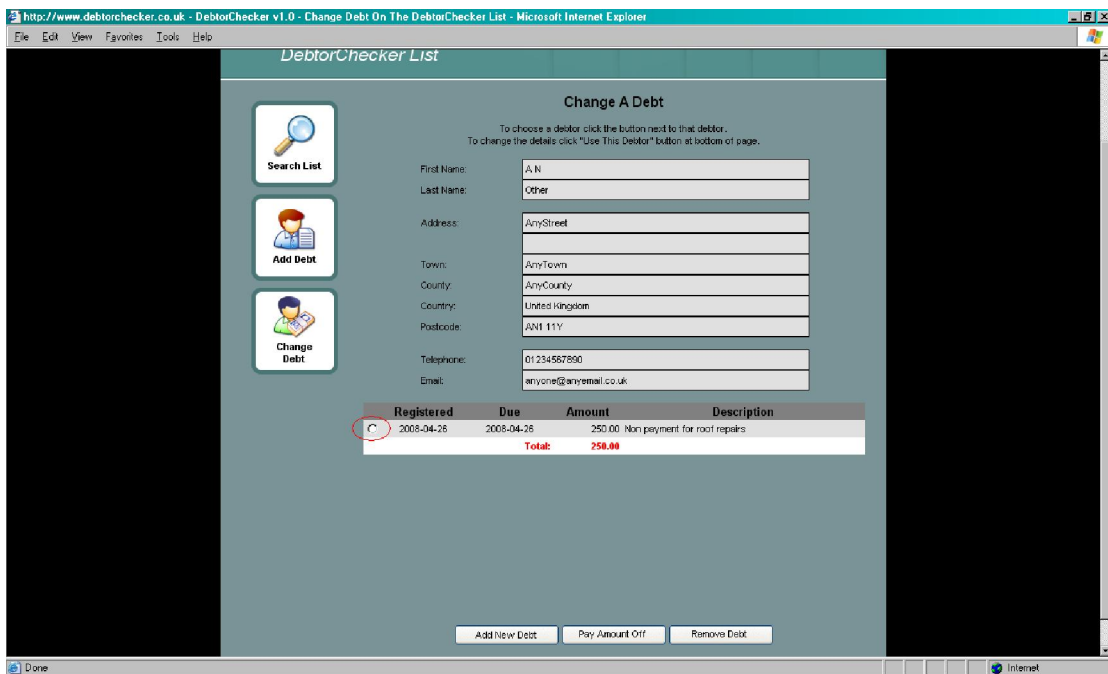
http://www.debtorchecker.co.uk - DebtorChecker v1.0 - Change Debt On The DebtorChecker List - Microsoft Internet Explorer

File Edit View Favorites Tools Help

DebtorChecker List

Search List

Add Debt

Change Debt

Change A Debt

To choose a debtor click the button next to that debtor.
To change the details click "Use This Debtor" button at bottom of page.

First Name: A N
Last Name: Other
Address: AnyStreet
Town: AnyTown
County: AnyCounty
Country: United Kingdom
Postcode: AN1 11Y
Telephone: 01234567890
Email: anyone@anyemail.co.uk

| Registered | Due | Amount | Description |
|---|---|---|---|
| 2008-04-26 | 2008-04-26 | 250.00 | Non payment for roof repairs |
| | Total: | 250.00 | |

Add New Debt | Pay Amount Off | Remove Debt

Done

Internet